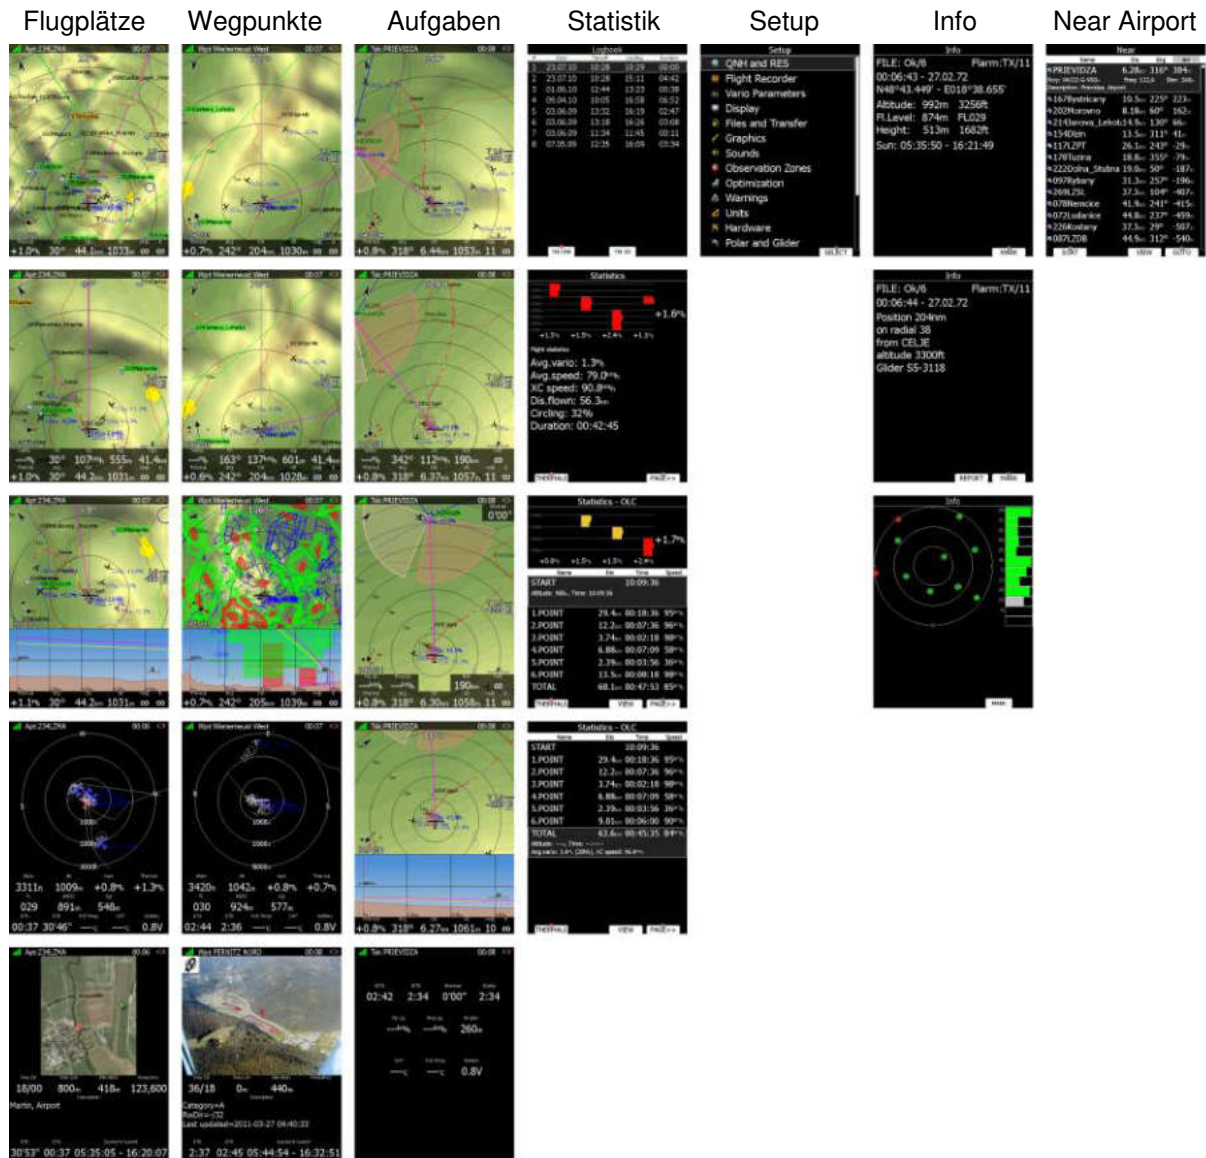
Flugplätze Wegpunkte Aufgaben Statistik Setup Info Near Airport

Logbook

Setup
QNH and RES
Flight Recorder
Vario Parameters
Display
Files and Transfer
Graphics
Sounds
Observation Zones
Optimization
Warnings
Units
Hardware
Polar and Glider

Info
FILE: Ok/6 Flarm:TX/11
00:06:43 - 27.02.72
N48°43.449' - E018°38.655'
Altitude: 992m 3256ft
Fl.Level: 874m FL029
Height: 513m 1682ft
Sun: 05:35:50 - 16:21:49

Near
PRIEVIDZA
167Bystricany
202Nitrianske
214Sarova_Lehota
154Dizin
117L2PT
176Tuzina
222Dolna_Studna
097Rybany
269L2SL
078Nemcice
072Ludanice
226Koslany
087LZDB

Statistics
+1.6%
Avg.vario: 1.3%
Avg.speed: 79.0
XC speed: 90.8
Dis.flown: 56.3
Circling: 32%
Duration: 00:42:45

Info
FILE: Ok/6 Flarm:TX/11
00:06:44 - 27.02.72
Position 204nm
on radial 38
from CELJE
altitude 3300ft
Glider S5-3118

Statistics - OLC
+1.7%
START 10:09:36
1.POINT 29.4 00:18:36
2.POINT 12.2 00:07:36
3.POINT 3.74 00:02:18
4.POINT 6.88 00:07:09
5.POINT 2.39 00:03:56
6.POINT 13.5 00:08:18
TOTAL 68.1 00:47:53

Info

Statistics - OLC
START 10:09:36
1.POINT 29.4 00:18:36
2.POINT 12.2 00:07:36
3.POINT 3.74 00:02:18
4.POINT 6.88 00:07:09
5.POINT 2.39 00:03:56
6.POINT 9.01 00:06:00
TOTAL 63.6 00:45:35

+1.0% 30° 44.1 1033
+0.7% 242° 204 1030
+0.8% 318° 6.44 1053 11
30° 107 555 41.4
+1.0% 30° 44.2 1031
163° 137 601 41.4
+0.6% 242° 204 1028
342° 112 190
+0.8% 318° 6.37 1057 11
0'00"
+1.1% 30° 44.2 1031
+0.7% 242° 205 1039
190
+0.8% 318° 6.30 1058 11
3311 1009 +0.8% +1.3%
029 891 548
00:37 30'46" 0.8V
3420 1042 +0.8% +0.7%
030 924 577
02:44 2:36 0.8V
+0.8% 318° 6.27 1061 10
02:42 2:34 0'00" 2:34
260
0.8V
18/00 800 418 123,600
Martin, Airport
30'53" 00:37 05:35:05 - 16:20:07
36/18 0 440
Category=A
RwDir=-/32
Last updated=2011-03-27 06:40:33
2:37 02:45 05:44:54 - 16:32:51